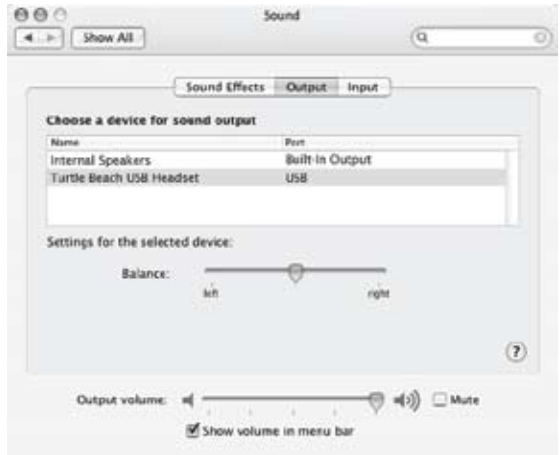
Sound

Show All

Sound Effects | Output | Input

Choose a device for sound output

| Name | Port |
|---|---|
| Internal Speakers | Built-in Output |
| Turtle Beach USB Headset | USB |

Settings for the selected device:

Balance:

left

right

?

Output volume:

Mute

Show volume in menu bar